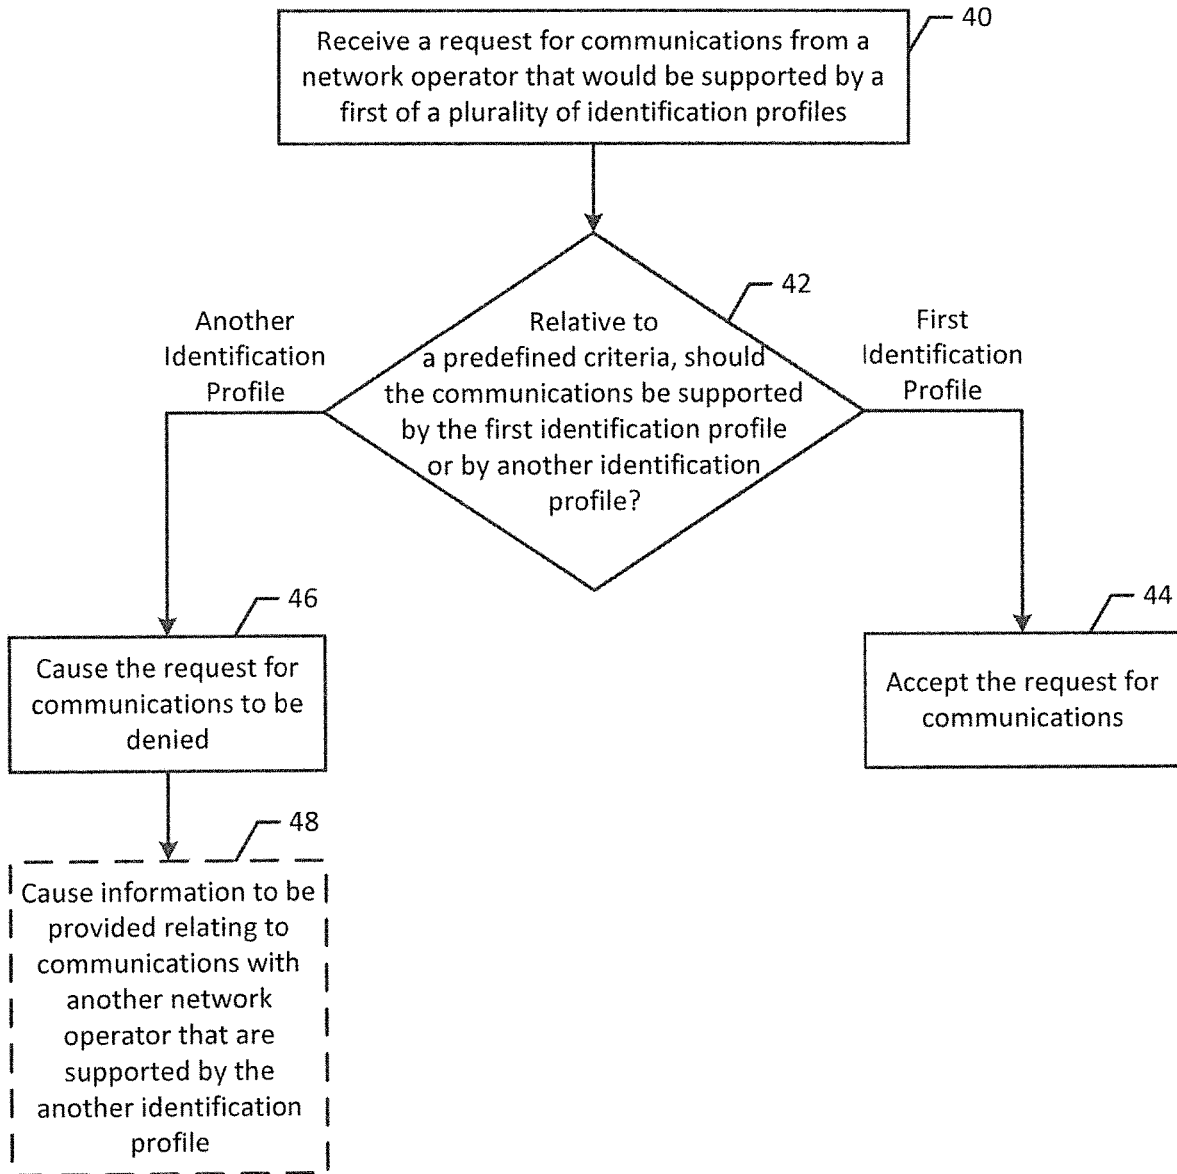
Receive a request for communications from a network operator that would be supported by a first of a plurality of identification profiles

40

Relative to a predefined criteria, should the communications be supported by the first identification profile or by another identification profile?

42

Another Identification Profile

First Identification Profile

46

Cause the request for communications to be denied

44

Accept the request for communications

48

Cause information to be provided relating to communications with another network operator that are supported by the another identification profile